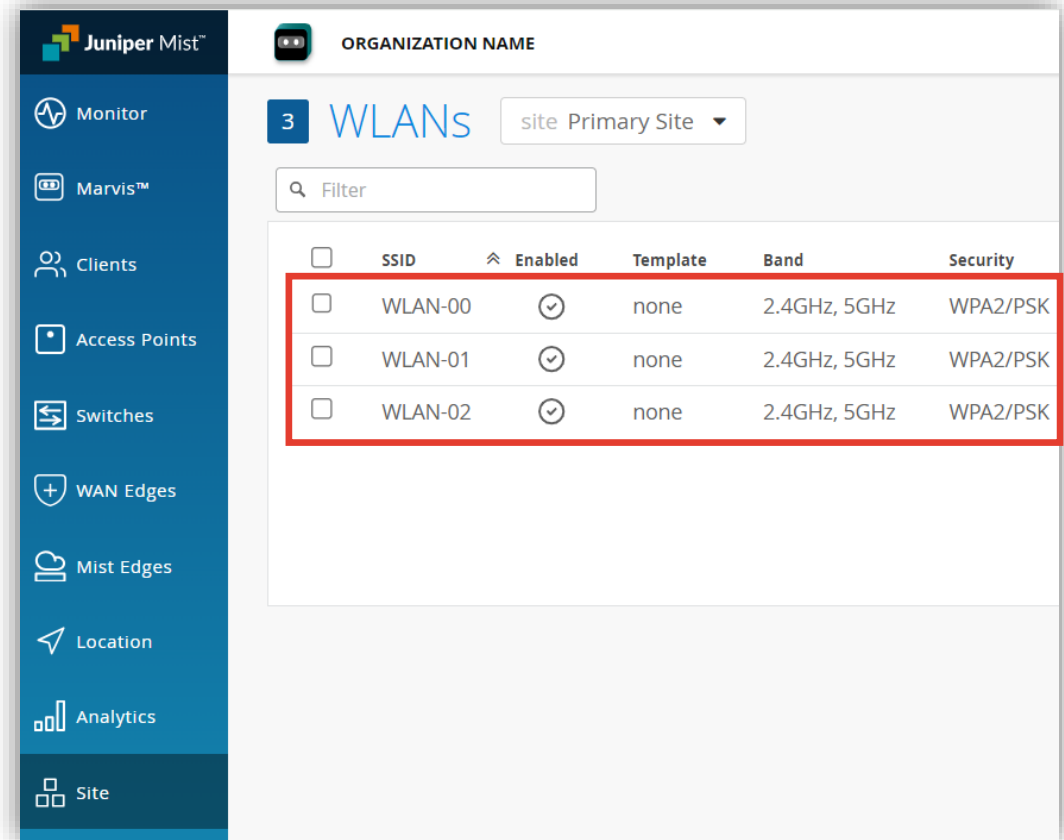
Juniper Mist™

Monitor
Marvis™
Clients
Access Points
Switches
WAN Edges
Mist Edges
Location
Analytics
Site

ORGANIZATION NAME

3 WLANs site Primary Site

Filter

| | SSID | Enabled | Template | Band | Security |
|---|---|---|---|---|---|
| | WLAN-00 | | none | 2.4GHz, 5GHz | WPA2/PSK |
| | WLAN-01 | | none | 2.4GHz, 5GHz | WPA2/PSK |
| | WLAN-02 | | none | 2.4GHz, 5GHz | WPA2/PSK |